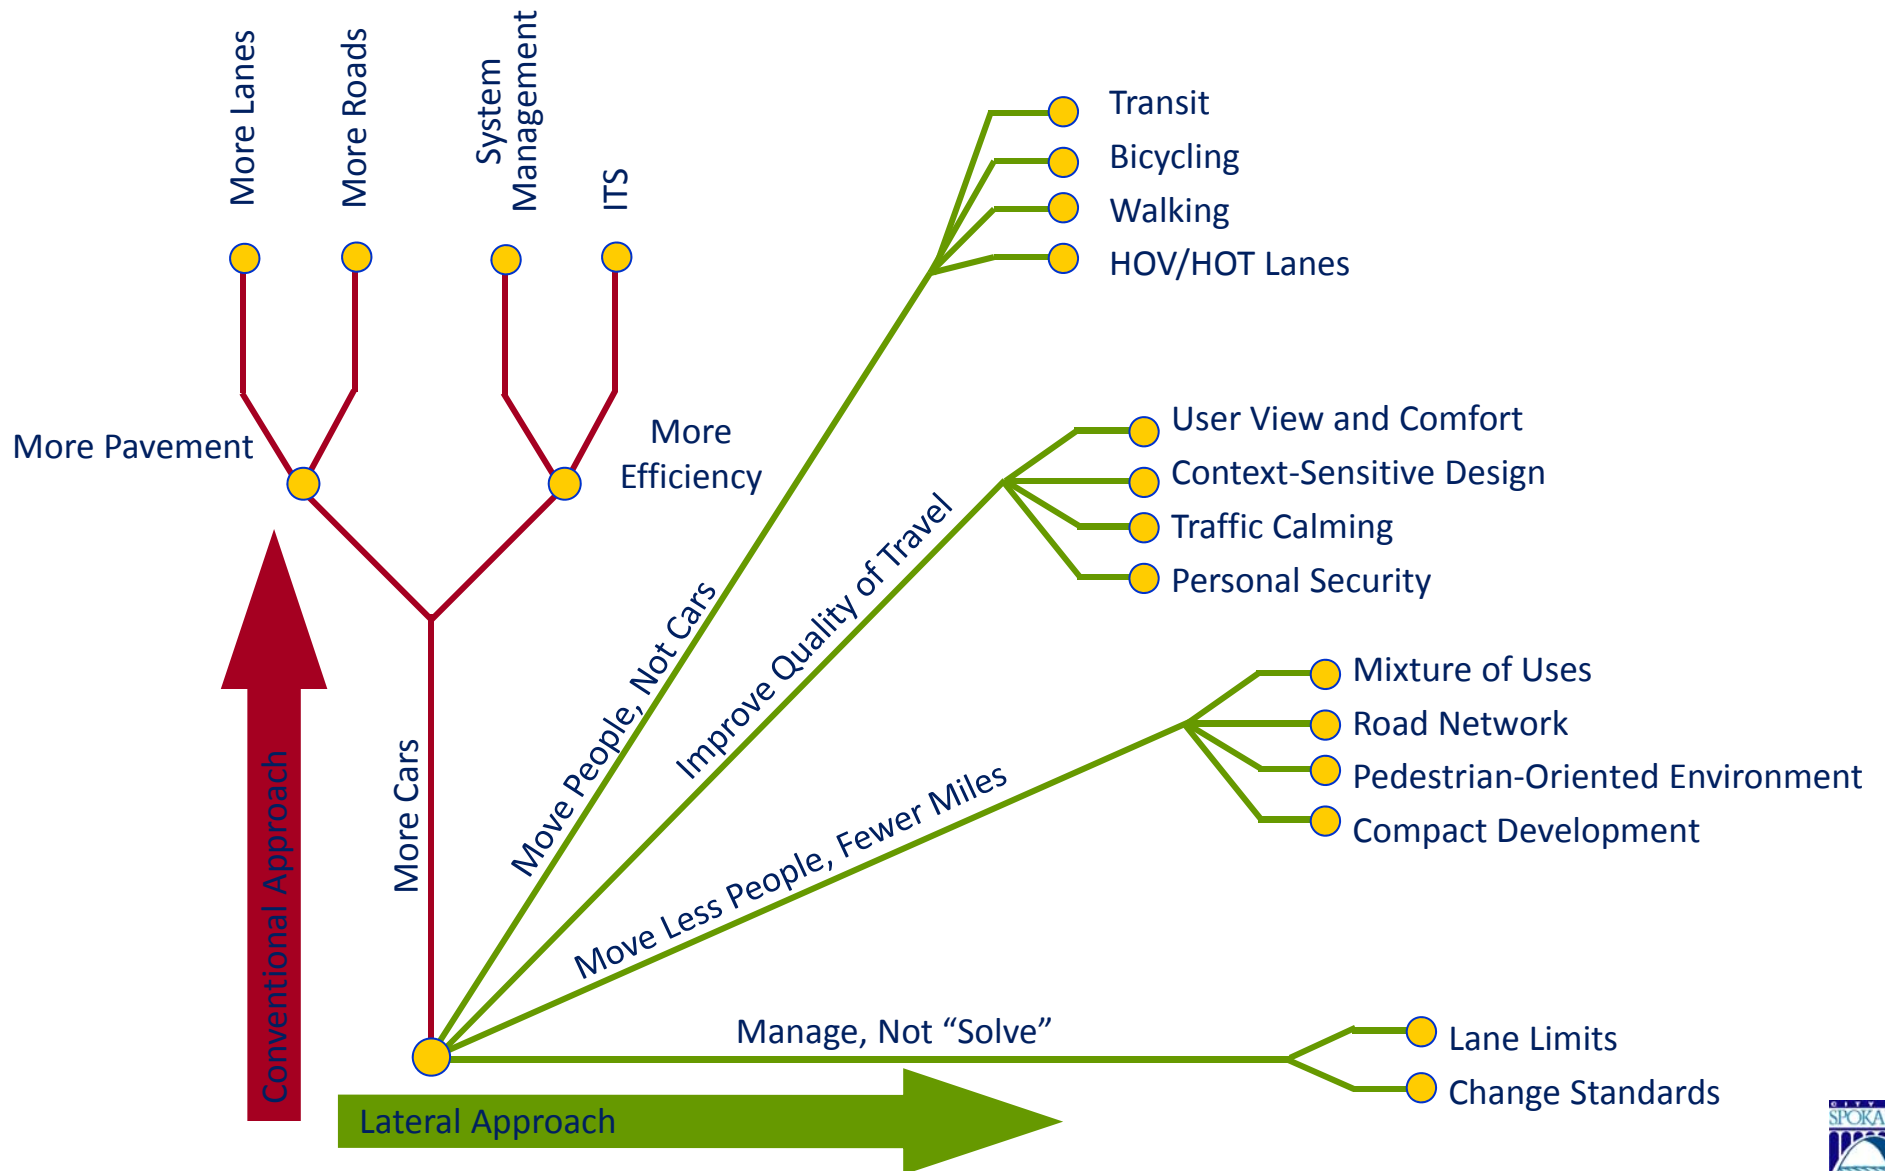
More Lanes

More Roads

System Management

ITS

More Pavement

More Efficiency

Transit

Bicycling

Walking

HOV/HOT Lanes

User View and Comfort

Context-Sensitive Design

Traffic Calming

Personal Security

Mixture of Uses

Road Network

Pedestrian-Oriented Environment

Compact Development

Move People, Not Cars

Improve Quality of Travel

Move Less People, Fewer Miles

More Cars

Conventional Approach

Manage, Not “Solve”

Lane Limits

Change Standards

Lateral Approach

SPOKA